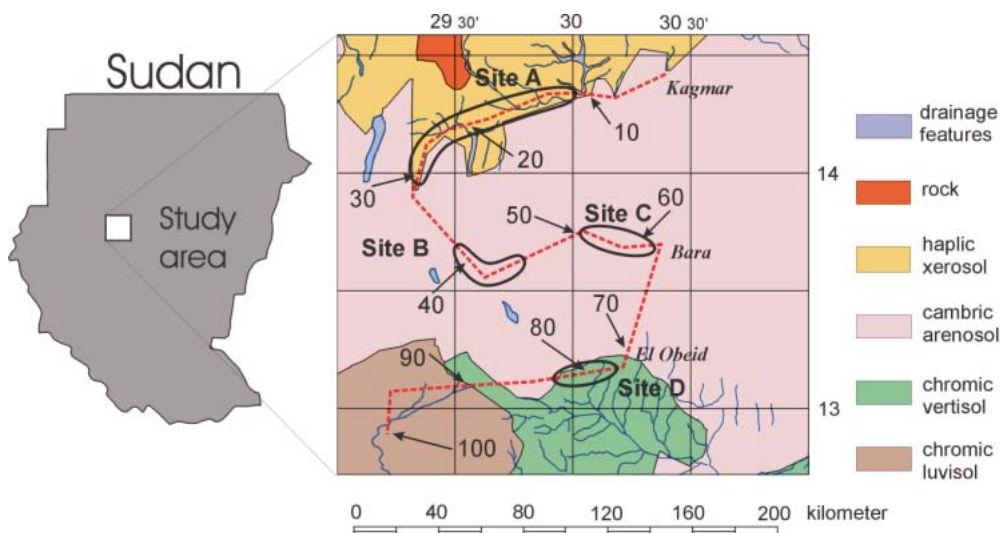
Sudan

Study area

29 30'
30
30 30'

Site A
Kagmar
10
20
30
14
Site B
50
Site C
60
Bara
40
70
80
El Obeid
90
Site D
13
100

drainage features

rock

haplic xerosol

cambric arenosol

chromic vertisol

chromic luvisol

0 40 80 120 160 200 kilometer